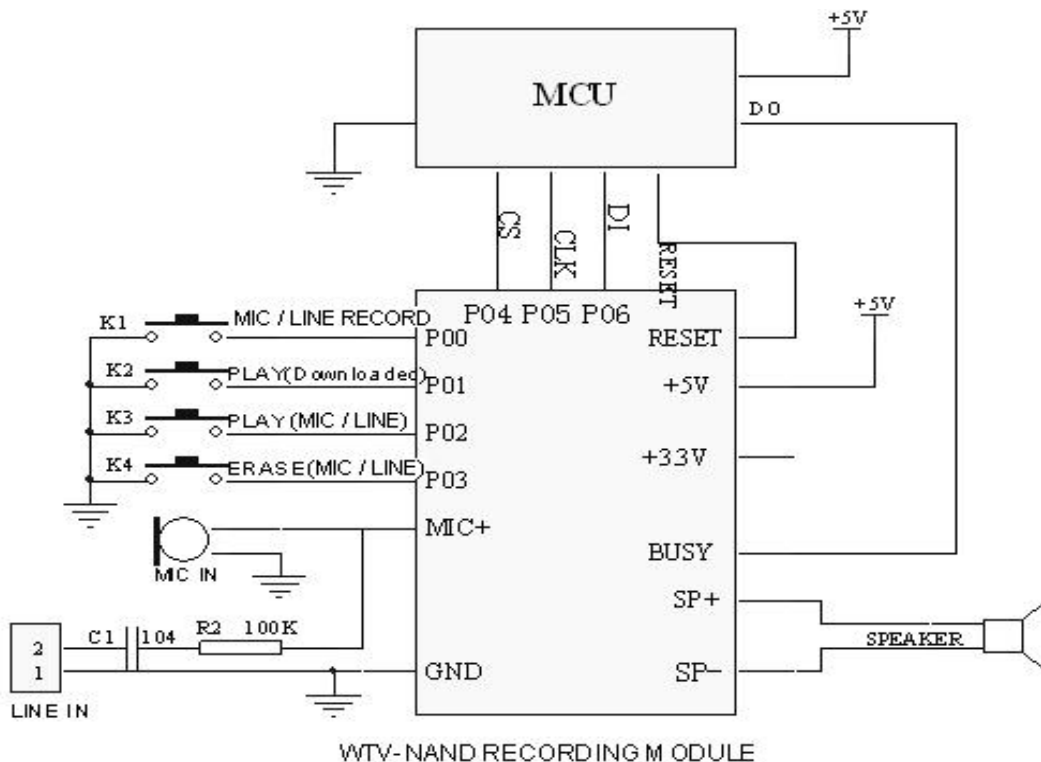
+5V

MCU

DO

CS CLK DI RESET

P04 P05 P06

+5V

K1 MIC / LINE RECORD P00 RESET

K2 PLAY(Downloaded) P01 +5V

K3 PLAY(MIC / LINE) P02

K4 ERASE(MIC / LINE) P03 +33V

MIC+

MIC IN

BUSY

SP+

2
1

C1 104 R2 100K

SPEAKER

GND SP-

LINE IN

WTV-NAND RECORDING MODULE